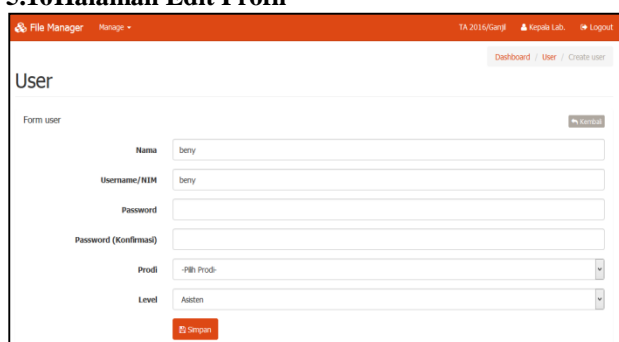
5.16Halaman Edit Profil

File Manager Manage ▾ TA 2016/Ganjil Kepala Lab. Logout

Dashboard / User / Create user

User

Form user

Kembali

Nama beny

Username/NIM beny

Password

Password (Konfirmasi)

Prodi -Pilih Prodi-

Level Asisten

Simpan